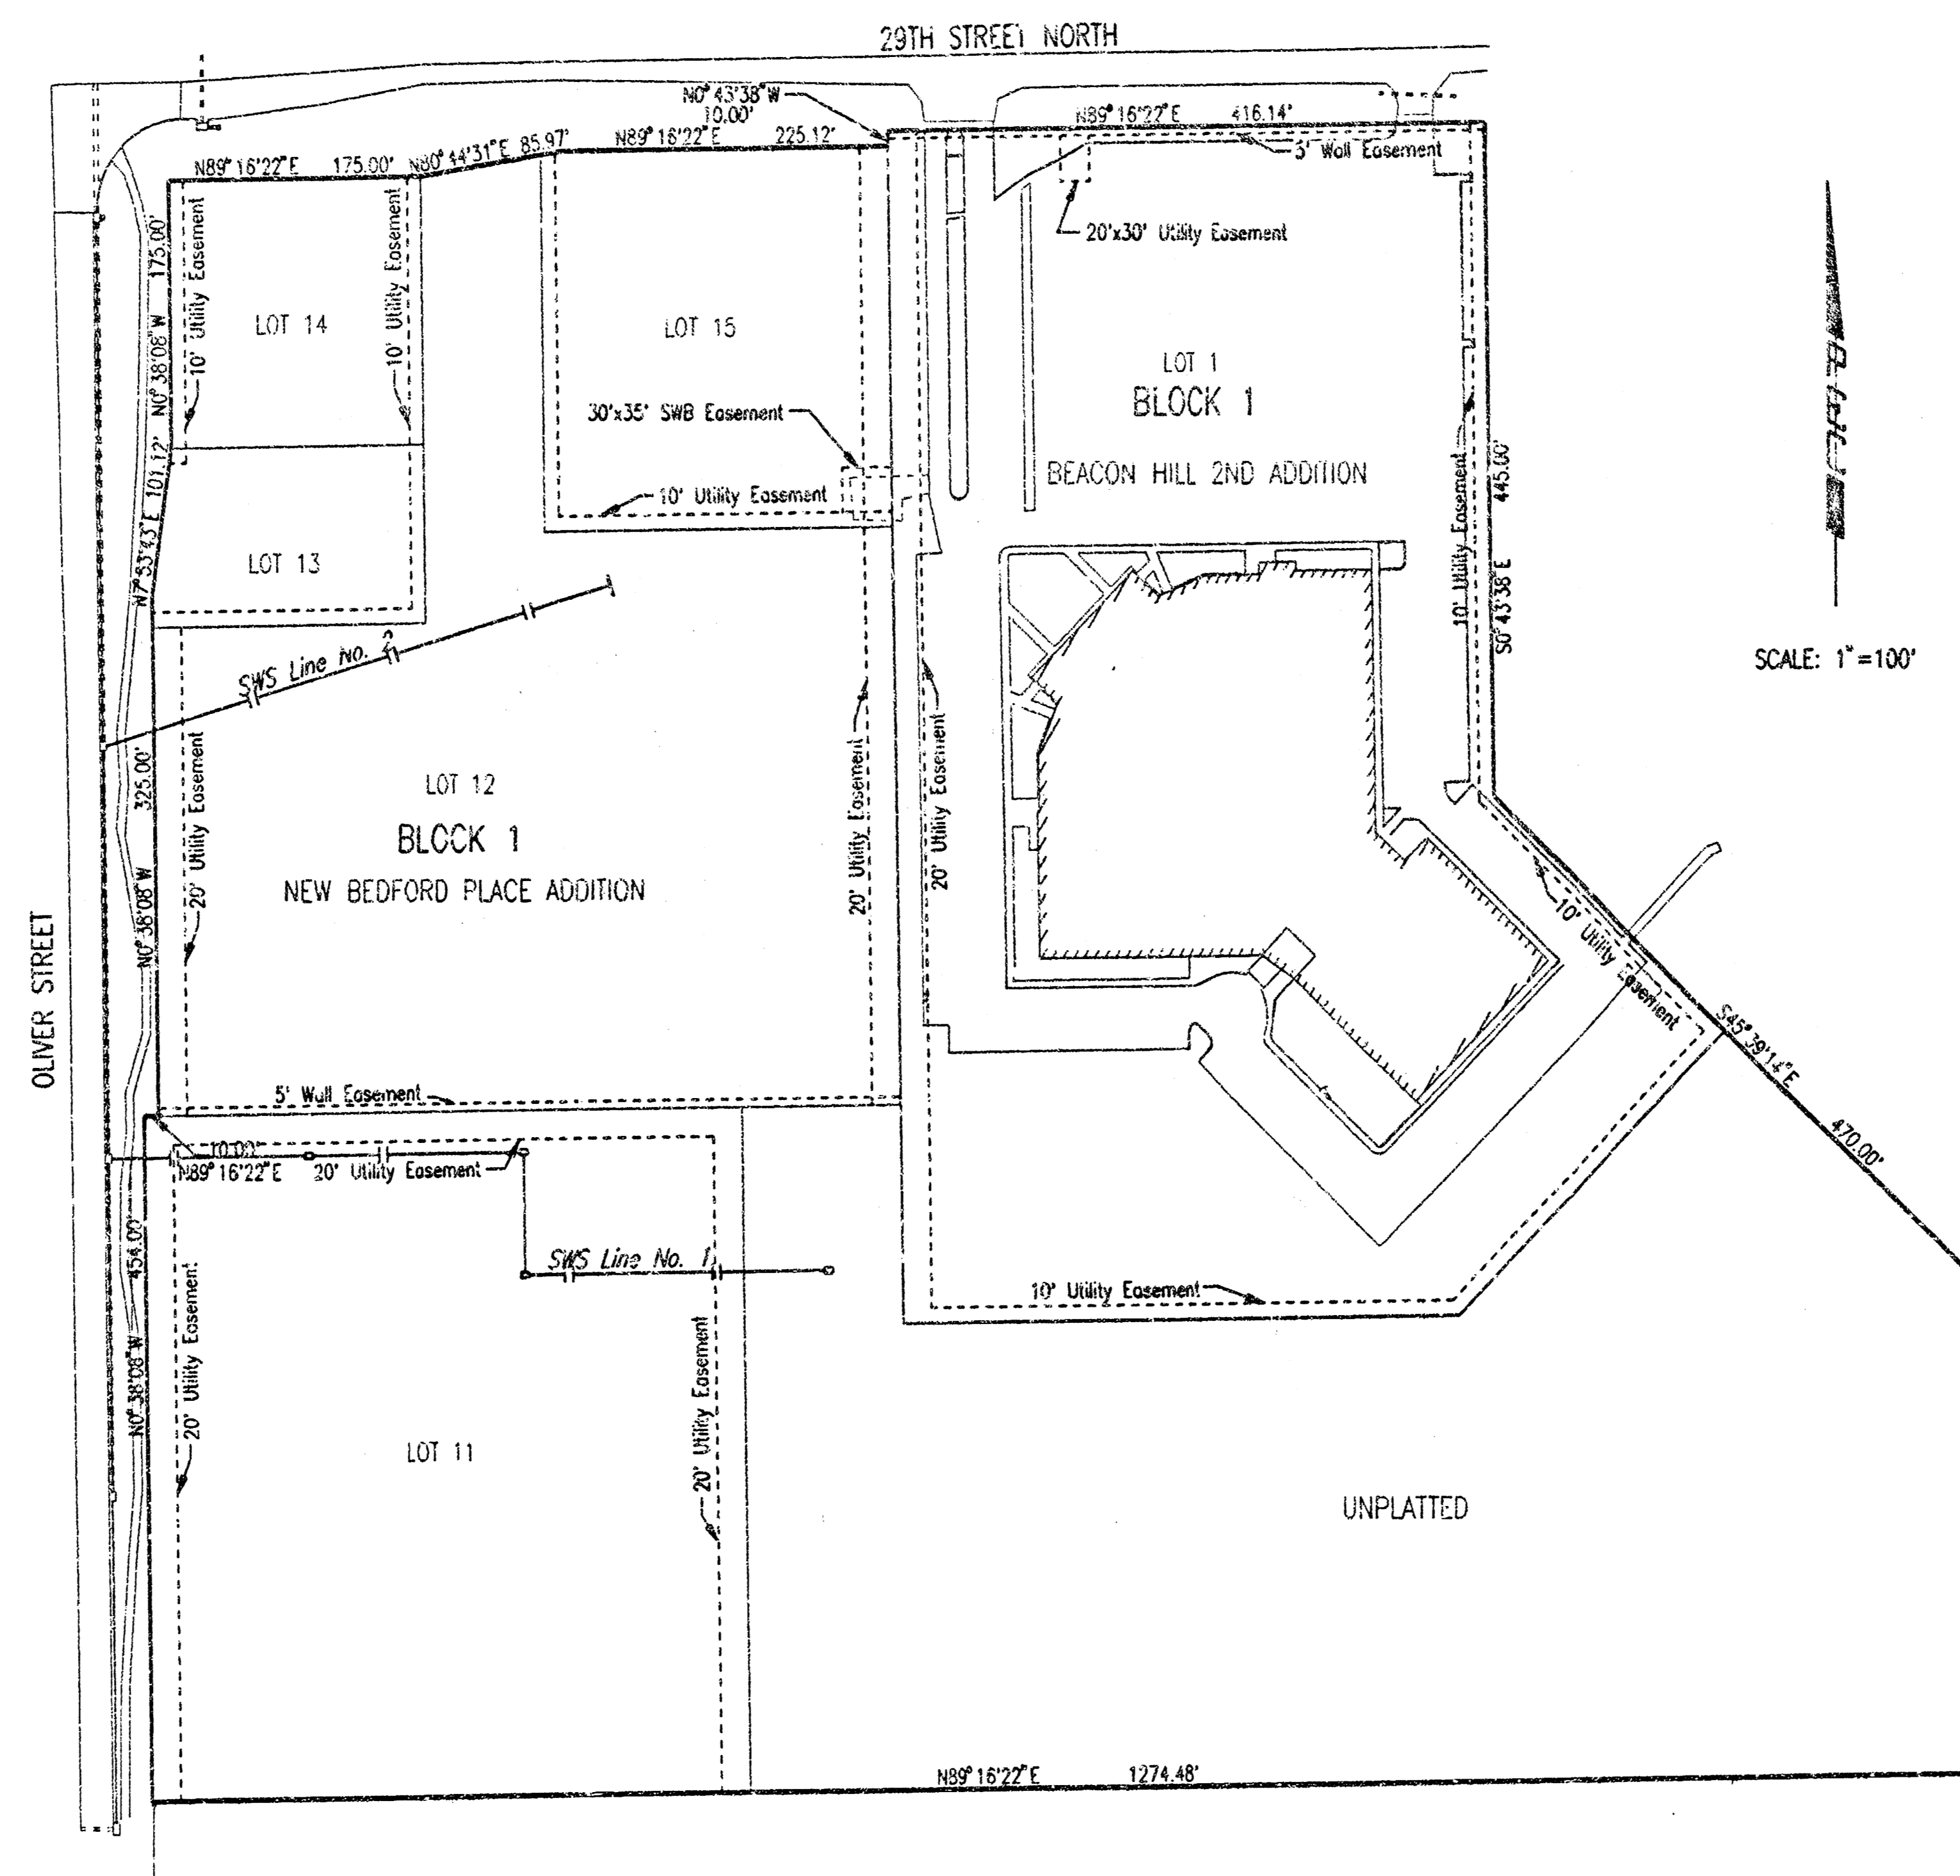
29TH STREET NORTH

N0° 43'38" W
10.00'

N89° 16'22" E 416.14'

5' Wall Easement

20'x30' Utility Easement

N89° 16'22" E 175.00' N80° 44'31" E 85.97' N89° 16'22" E 225.12'

N0° 38'08" W 175.00'

10' Utility Easement

10' Utility Easement

LOT 14

LOT 15

LOT 1
BLOCK 1
BEACON HILL 2ND ADDITION

30'x35' SWB Easement

10' Utility Easement

N7° 53'43" E 101.12'

LOT 13

10' Utility Easement

S0° 43'38" E 445.00'

SCALE: 1" =100'

SWS Line No. 2

20' Utility Easement

20' Utility Easement

20' Utility Easement

LOT 12
BLOCK 1
NEW BEDFORD PLACE ADDITION

N0° 38'08" W 325.00'

OLIVER STREET

10' Utility Easement

S45° 39'14" E 470.00'

5' Wall Easement

10.00'
N89° 16'22" E 20' Utility Easement

SWS Line No. 1

10' Utility Easement

N0° 38'08" W 454.00'

20' Utility Easement

20' Utility Easement

LOT 11

UNPLATTED

N89° 16'22" E 1274.48'